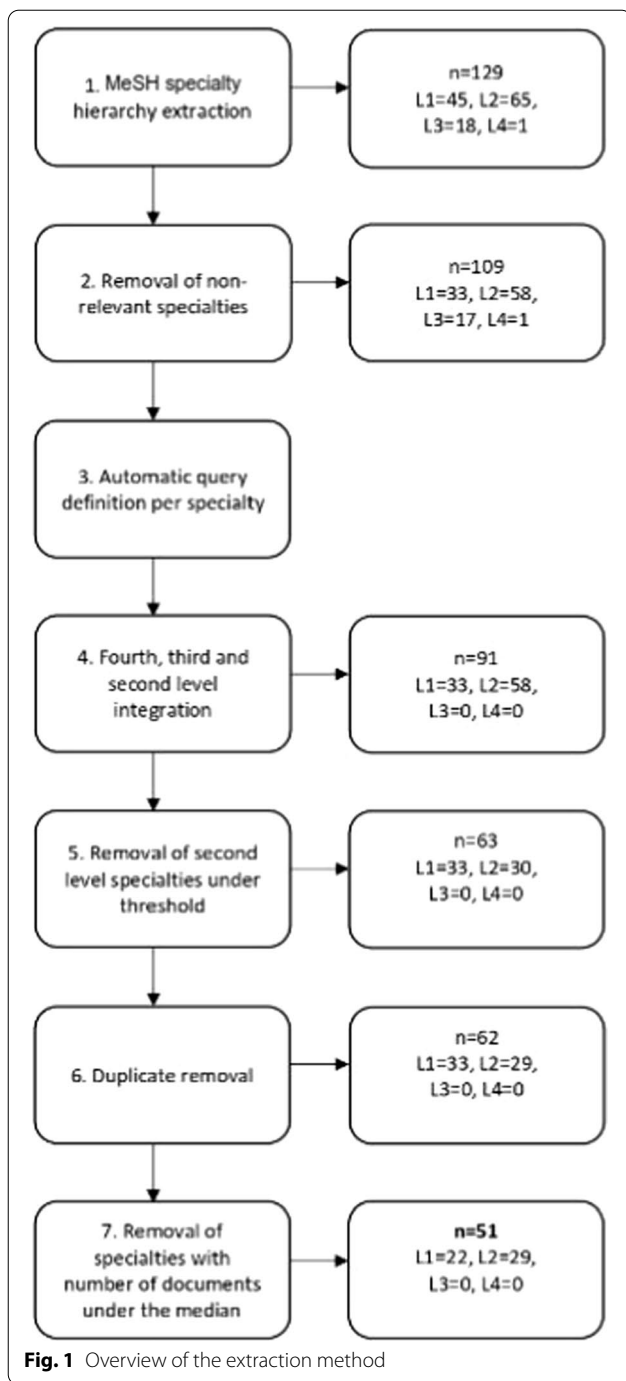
1. MeSH specialty hierarchy extraction

n=129
L1=45, L2=65,
L3=18, L4=1

2. Removal of non-relevant specialties

n=109
L1=33, L2=58,
L3=17, L4=1

3. Automatic query definition per specialty

4. Fourth, third and second level integration

n=91
L1=33, L2=58,
L3=0, L4=0

5. Removal of second level specialties under threshold

n=63
L1=33, L2=30,
L3=0, L4=0

6. Duplicate removal

n=62
L1=33, L2=29,
L3=0, L4=0

7. Removal of specialties with number of documents under the median

**n=51**
L1=22, L2=29,
L3=0, L4=0

**Fig. 1** Overview of the extraction method